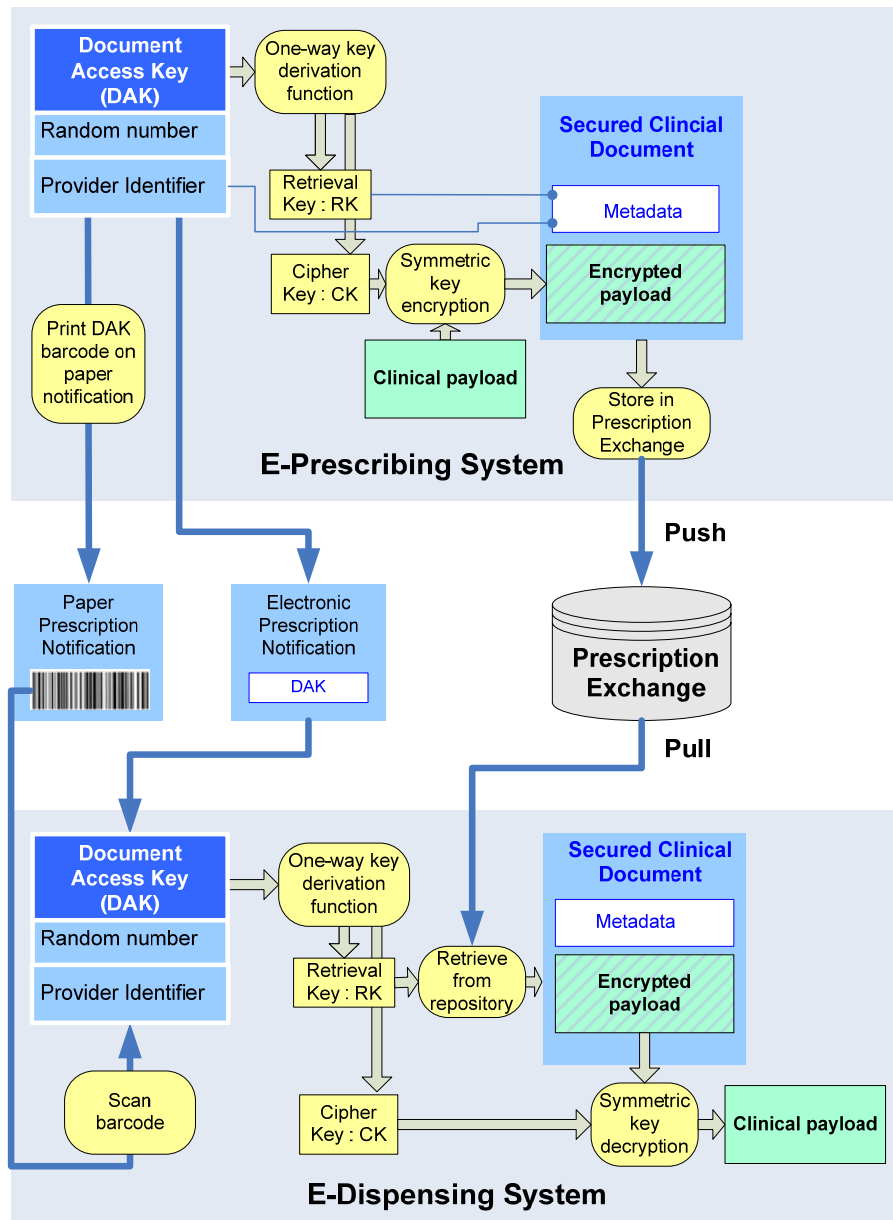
Document Access Key (DAK)

Random number

Provider Identifier

One-way key derivation function

Secured Clincial Document

Retrieval Key : RK

Metadata

Cipher Key : CK

Symmetric key encryption

Encrypted payload

Print DAK barcode on paper notification

Clinical payload

Store in Prescription Exchange

E-Prescribing System

Push

Paper Prescription Notification

Electronic Prescription Notification

DAK

Prescription Exchange

Pull

Document Access Key (DAK)

Random number

Provider Identifier

One-way key derivation function

Secured Clinical Document

Metadata

Retrieval Key : RK

Retrieve from repository

Encrypted payload

Scan barcode

Cipher Key : CK

Symmetric key decryption

Clinical payload

E-Dispensing System